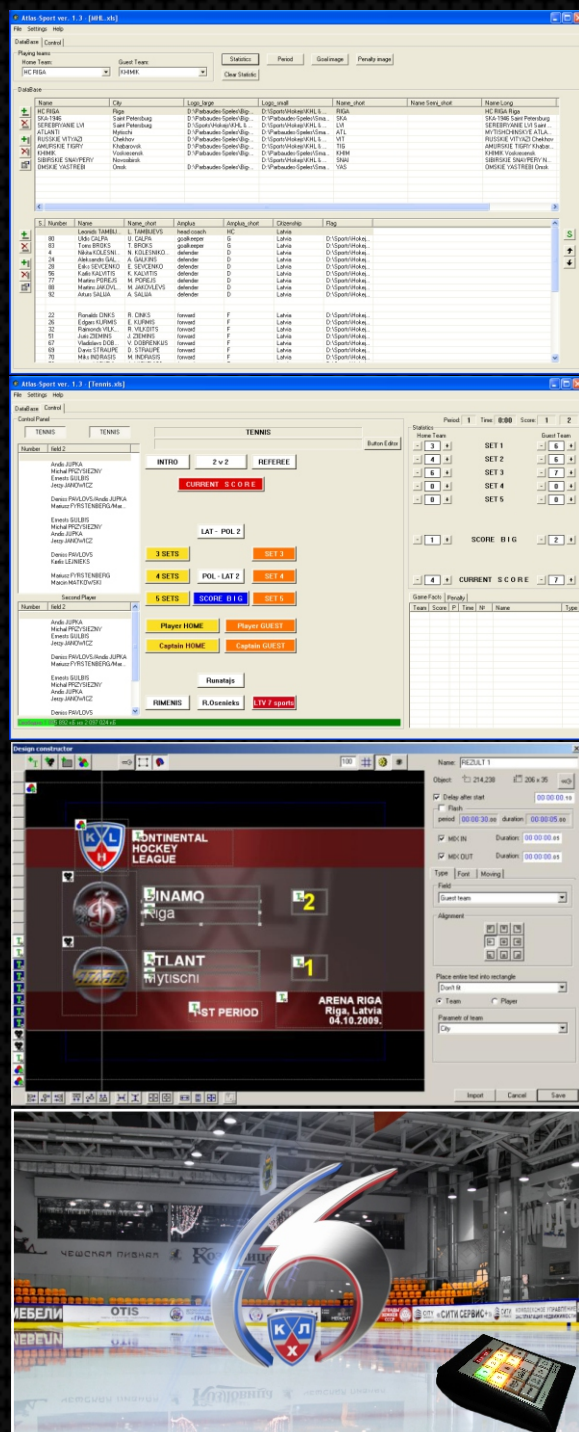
Atlas-Sport ver. 1.3 - [HIB..xls]
File Settings Help
DataBase Control
Playing teams
Home Team: Guest Team
HC RIGA KHIMIK
Statistics Period Goal image Penalty image
Clear Statistic
DataBase

| Name | City | Logo_large | Logo_small | Name_short | Name Semi_short | Name Long |
|---|---|---|---|---|---|---|
| HC RIGA | Riga | D:\Parbaudes-Speles\Big... | D:\Sports\Hokejs\KHL li... | RIGA | | HC RIGA Riga |
| SKA-1946 | Saint Petersburg | | D:\Parbaudes-Speles\Sma... | SKA | | SKA-1946 Saint Petersburg |
| SEREBRYANIE LVI | Saint Petersburg | D:\Parbaudes-Speles\Big... | D:\Sports\Hokejs\KHL li... | LVI | | SEREBRYANIE LVI Saint... |
| ATLANTI | Mytischi | D:\Parbaudes-Speles\Big... | D:\Parbaudes-Speles\Sma... | ATL | | MYTISHCHINSKIE ATLA... |
| RUSSKIE VITYAZI | Chekhov | D:\Parbaudes-Speles\Big... | D:\Sports\Hokejs\KHL li... | VIT | | RUSSKIE VITYAZI Chekhov |
| AMURSKIE TIGRY | Khabarovsk | D:\Parbaudes-Speles\Big... | D:\Parbaudes-Speles\Sma... | TIG | | AMURSKIE TIGRY Khaba... |
| KHIMIK | Voskresensk | D:\Parbaudes-Speles\Big... | D:\Parbaudes-Speles\Sma... | KHIMIK | | KHIMIK Voskresensk |
| SIBIRSKIE SNAYPERY | Novosibirsk | | D:\Sports\Hokejs\KHL li... | SNAI | | SIBIRSKIE SNAYPERY N... |
| OMSKIE YASTREBI | Omsk | D:\Parbaudes-Speles\Big... | D:\Parbaudes-Speles\Sma... | YAS | | OMSKIE YASTREBI Omsk |

| S | Number | Name | Name_short | Amplua | Amplua_short | Citizenship | Flag |
|---|---|---|---|---|---|---|---|
| | | Leonids TAMBI... | L. TAMBIJEVS | head coach | HC | Latvia | |
| | 80 | Ukšs CALPA | U. CALPA | goalkeeper | G | Latvia | D:\Sports\Hokej... |
| | 83 | Toms BROKS | T. BROKS | goalkeeper | G | Latvia | D:\Sports\Hokej... |
| | 4 | Nikita KOLESNI... | N. KOLESNIKO... | defender | D | Latvia | D:\Sports\Hokej... |
| | 24 | Aleksandrs GAL... | A. GALKINS | defender | D | Latvia | D:\Sports\Hokej... |
| | 28 | Edijs SEVCENKO | E. SEVCENKO | defender | D | Latvia | D:\Sports\Hokej... |
| | 56 | Kaško KALVITIS | K. KALVITIS | defender | D | Latvia | D:\Sports\Hokej... |
| | 77 | Martins POREJS | M. POREJS | defender | D | Latvia | D:\Sports\Hokej... |
| | 88 | Martins JAKOVL... | M. JAKOVLEVS | defender | D | Latvia | D:\Sports\Hokej... |
| | 92 | Arturs SALIJA | A. SALIJA | defender | D | Latvia | D:\Sports\Hokej... |
| | 22 | Ronalds CINKS | R. CINKS | forward | F | Latvia | D:\Sports\Hokej... |
| | 26 | Edgars KURMIS | E. KURMIS | forward | F | Latvia | D:\Sports\Hokej... |
| | 28 | Raimonds VILK... | R. VILKOITS | forward | F | Latvia | D:\Sports\Hokej... |
| | 51 | Juris ZIEMINS | J. ZIEMINS | forward | F | Latvia | D:\Sports\Hokej... |
| | 67 | Vladislavs DOB... | V. DOBRENKIJS | forward | F | Latvia | D:\Sports\Hokej... |
| | 69 | Davis STRAUPE | D. STRAUPE | forward | F | Latvia | D:\Sports\Hokej... |
| | 70 | Miks INDRASIS | M. INDRASIS | forward | F | Latvia | D:\Sports\Hokej... |

S

Atlas-Sport ver. 1.3 - [Tennis.xls]
File Settings Help
DataBase Control
Control Panel
TENNIS TENNIS TENNIS
Button Editor
Number field 2
Andis JUPKA
Michal PRZYSIEZNY
Ernests GULBIS
Jerzy JANOWICZ
Deniss PAVLOVS/Andis JUPKA
Mateusz FYRSTENBERG/Mar...
Ernests GULBIS
Michal PRZYSIEZNY
Andis JUPKA
Jerzy JANOWICZ
Deniss PAVLOVS
Kaito LEJNIEKS
Mateusz FYRSTENBERG
Marcin MATKOWSKI
Second Player
Number field 2
Andis JUPKA
Michal PRZYSIEZNY
Ernests GULBIS
Jerzy JANOWICZ
Deniss PAVLOVS/Andis JUPKA
Mateusz FYRSTENBERG/Mar...
Ernests GULBIS
Michal PRZYSIEZNY
Andis JUPKA
Jerzy JANOWICZ
Deniss PAVLOVS
INTRO 2 v 2 REFEREE
CURRENT SCORE
LAT - POL 2
3 SETS SET 3
4 SETS POL - LAT 2 SET 4
5 SETS SCORE BIG SET 5
Player HOME Player GUEST
Captain HOME Captain GUEST
Runatajs
RIMENIS R.Osenieks LTV 7 sports
Period 1 Time 0:00 Score 1 2
Statistics
Home Team Guest Team
3 SET 1 6
4 SET 2 6
6 SET 3 7
0 SET 4 0
0 SET 5 0
1 SCORE BIG 2
4 CURRENT SCORE 7
Game Facts Penalty
Team Score P Time № Name Type

Design constructor
100
Name: REZULT 1
Object: 214,238 206 × 35
Delay after start 00:00:00.10
Flash
period 00:00:30.00 duration 00:00:05.00
MIX IN Duration: 00:00:00.08
MIX OUT Duration: 00:00:00.08
Type Font Moving
Field
Guest team
Alignment
Place entire text into rectangle
Don't fit
Team Player
Paramet of team
City
Import Cancel Save
KHL
KONTINENTAL HOCKEY LEAGUE
DINAMO
Riga
2
ATLANT
Mytischi
1
1ST PERIOD
ARENA RIGA
Riga, Latvia
04.10.2009.

ЧЕШСКАЯ ПИВНАЯ
МЕБЕЛИ OTIS
«СИТИ СЕРВИС»
КХЛ